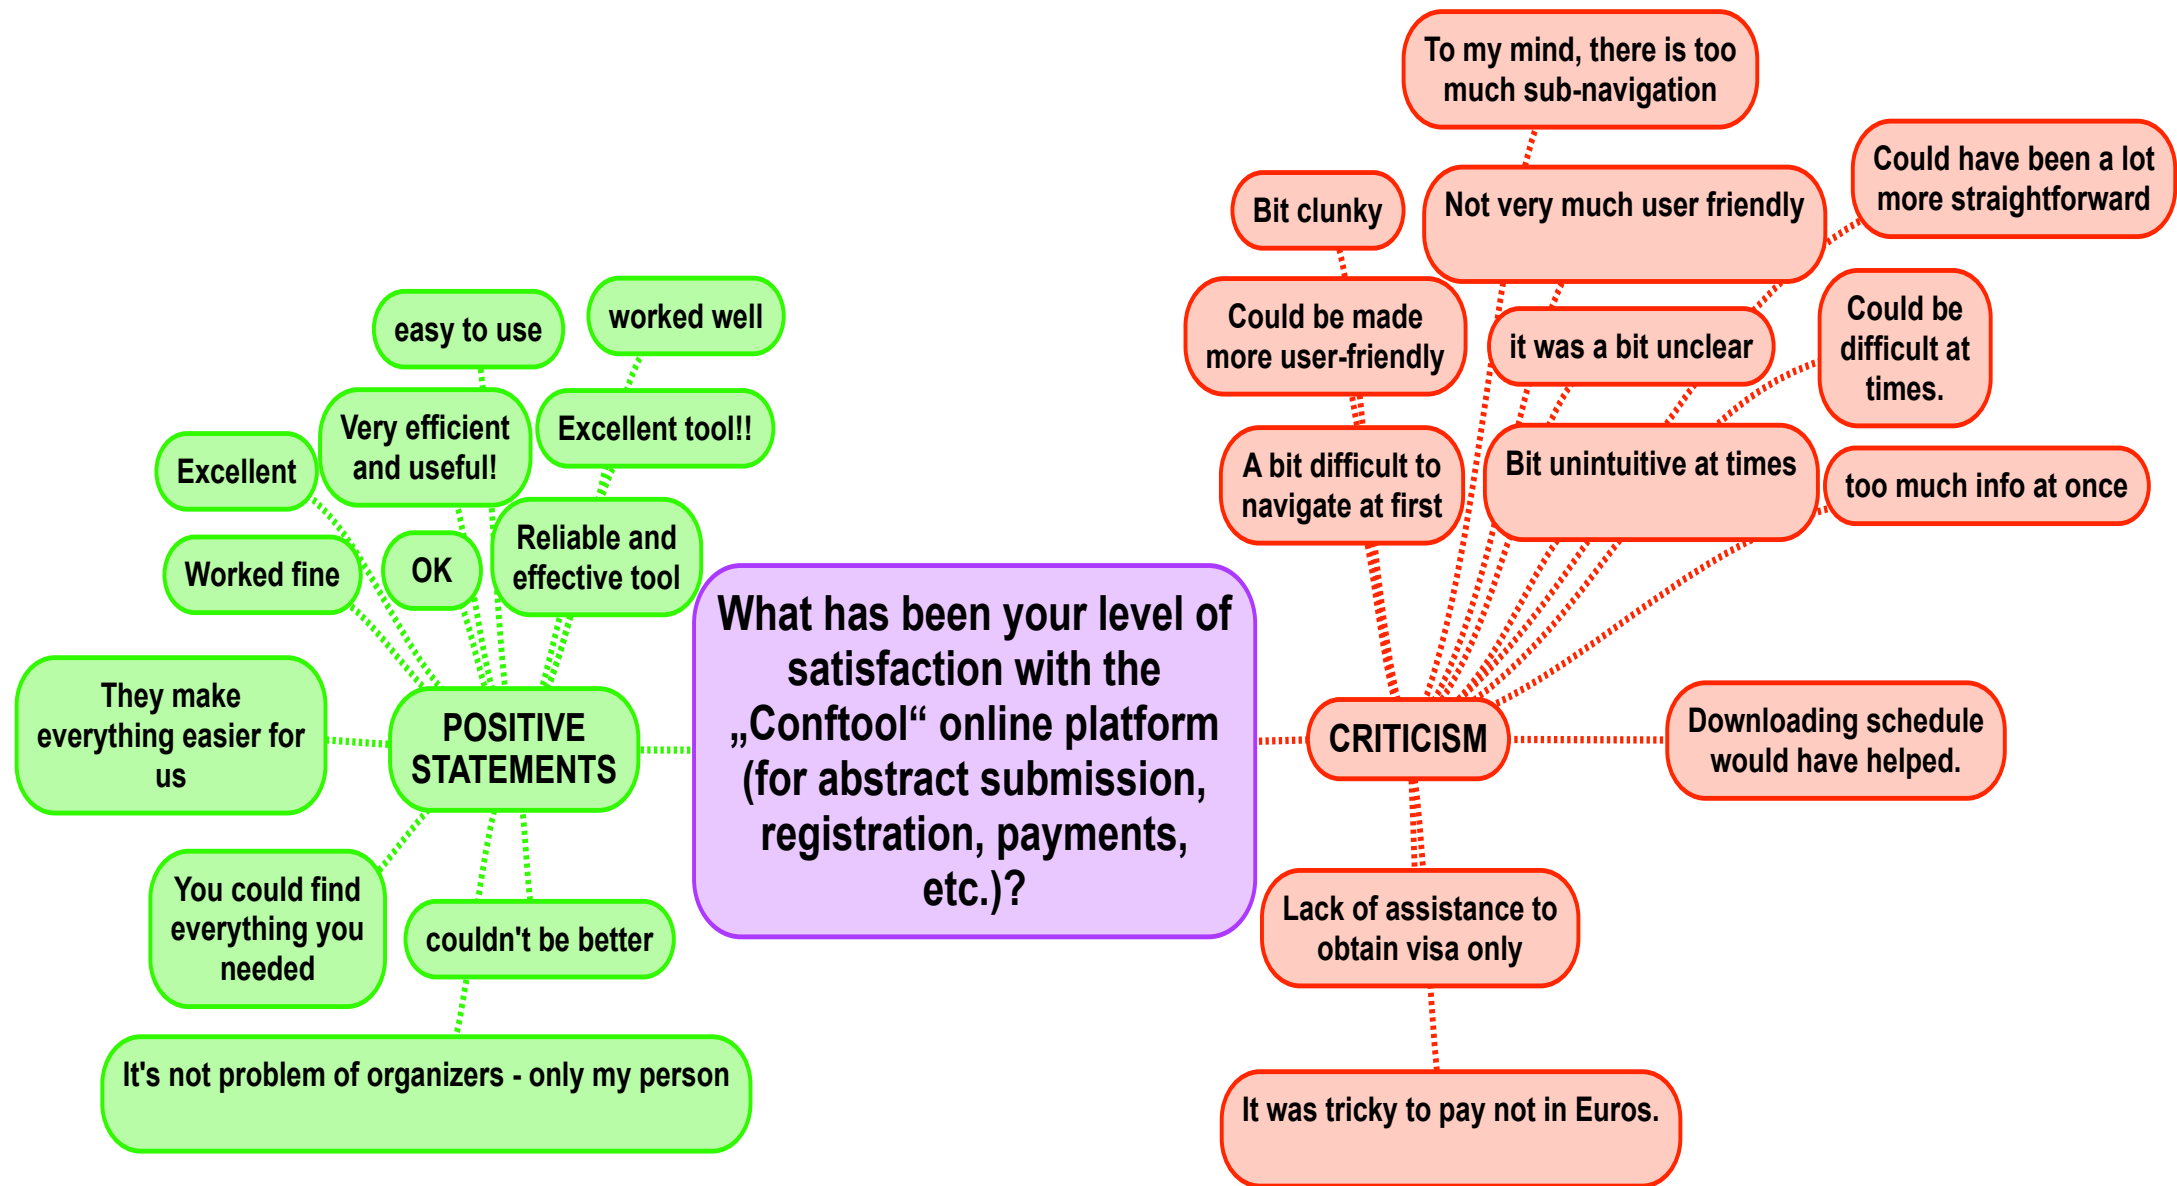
What has been your level of satisfaction with the „Conftool“ online platform (for abstract submission, registration, payments, etc.)?

POSITIVE STATEMENTS

easy to use

worked well

Very efficient and useful!

Excellent tool!!

Excellent

Worked fine

OK

Reliable and effective tool

They make everything easier for us

You could find everything you needed

couldn't be better

It's not problem of organizers - only my person

CRITICISM

To my mind, there is too much sub-navigation

Bit clunky

Not very much user friendly

Could have been a lot more straightforward

Could be made more user-friendly

it was a bit unclear

Could be difficult at times.

A bit difficult to navigate at first

Bit unintuitive at times

too much info at once

Downloading schedule would have helped.

Lack of assistance to obtain visa only

It was tricky to pay not in Euros.